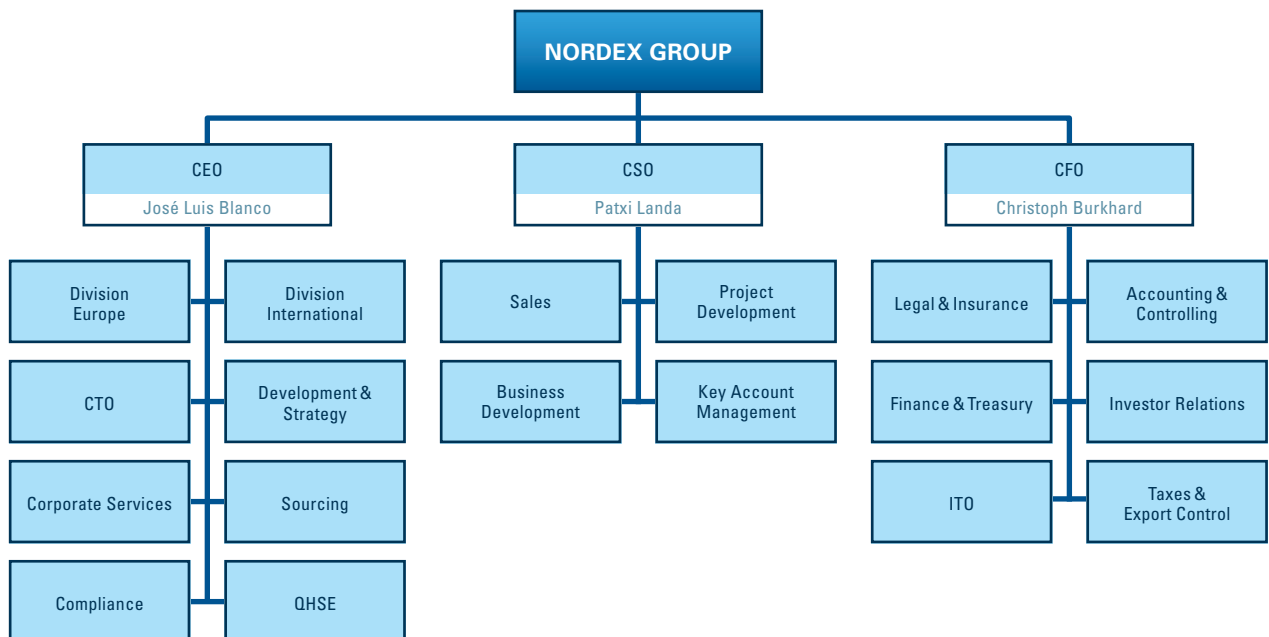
NORDEX GROUP

CEO
José Luis Blanco

Division Europe

Division International

CTO

Development & Strategy

Corporate Services

Sourcing

Compliance

QHSE

CSO
Patxi Landa

Sales

Project Development

Business Development

Key Account Management

CFO
Christoph Burkhard

Legal & Insurance

Accounting & Controlling

Finance & Treasury

Investor Relations

ITO

Taxes & Export Control